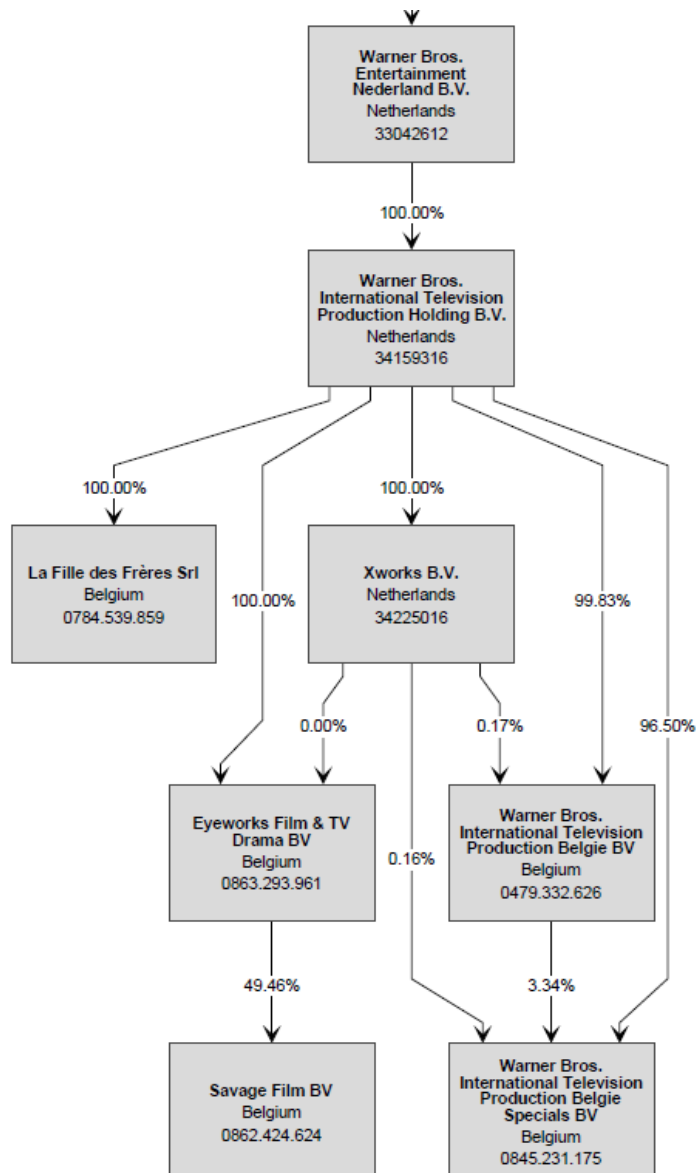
Warner Bros. Entertainment Nederland B.V.
Netherlands
33042612

100.00%

Warner Bros. International Television Production Holding B.V.
Netherlands
34159316

100.00%

100.00%

La Fille des Frères Srl
Belgium
0784.539.859

100.00%

Xworks B.V.
Netherlands
34225016

99.83%

0.00%

0.17%

96.50%

Eyeworks Film & TV Drama BV
Belgium
0863.293.961

0.16%

Warner Bros. International Television Production Belgie BV
Belgium
0479.332.626

49.46%

3.34%

Savage Film BV
Belgium
0862.424.624

Warner Bros. International Television Production Belgie Specials BV
Belgium
0845.231.175